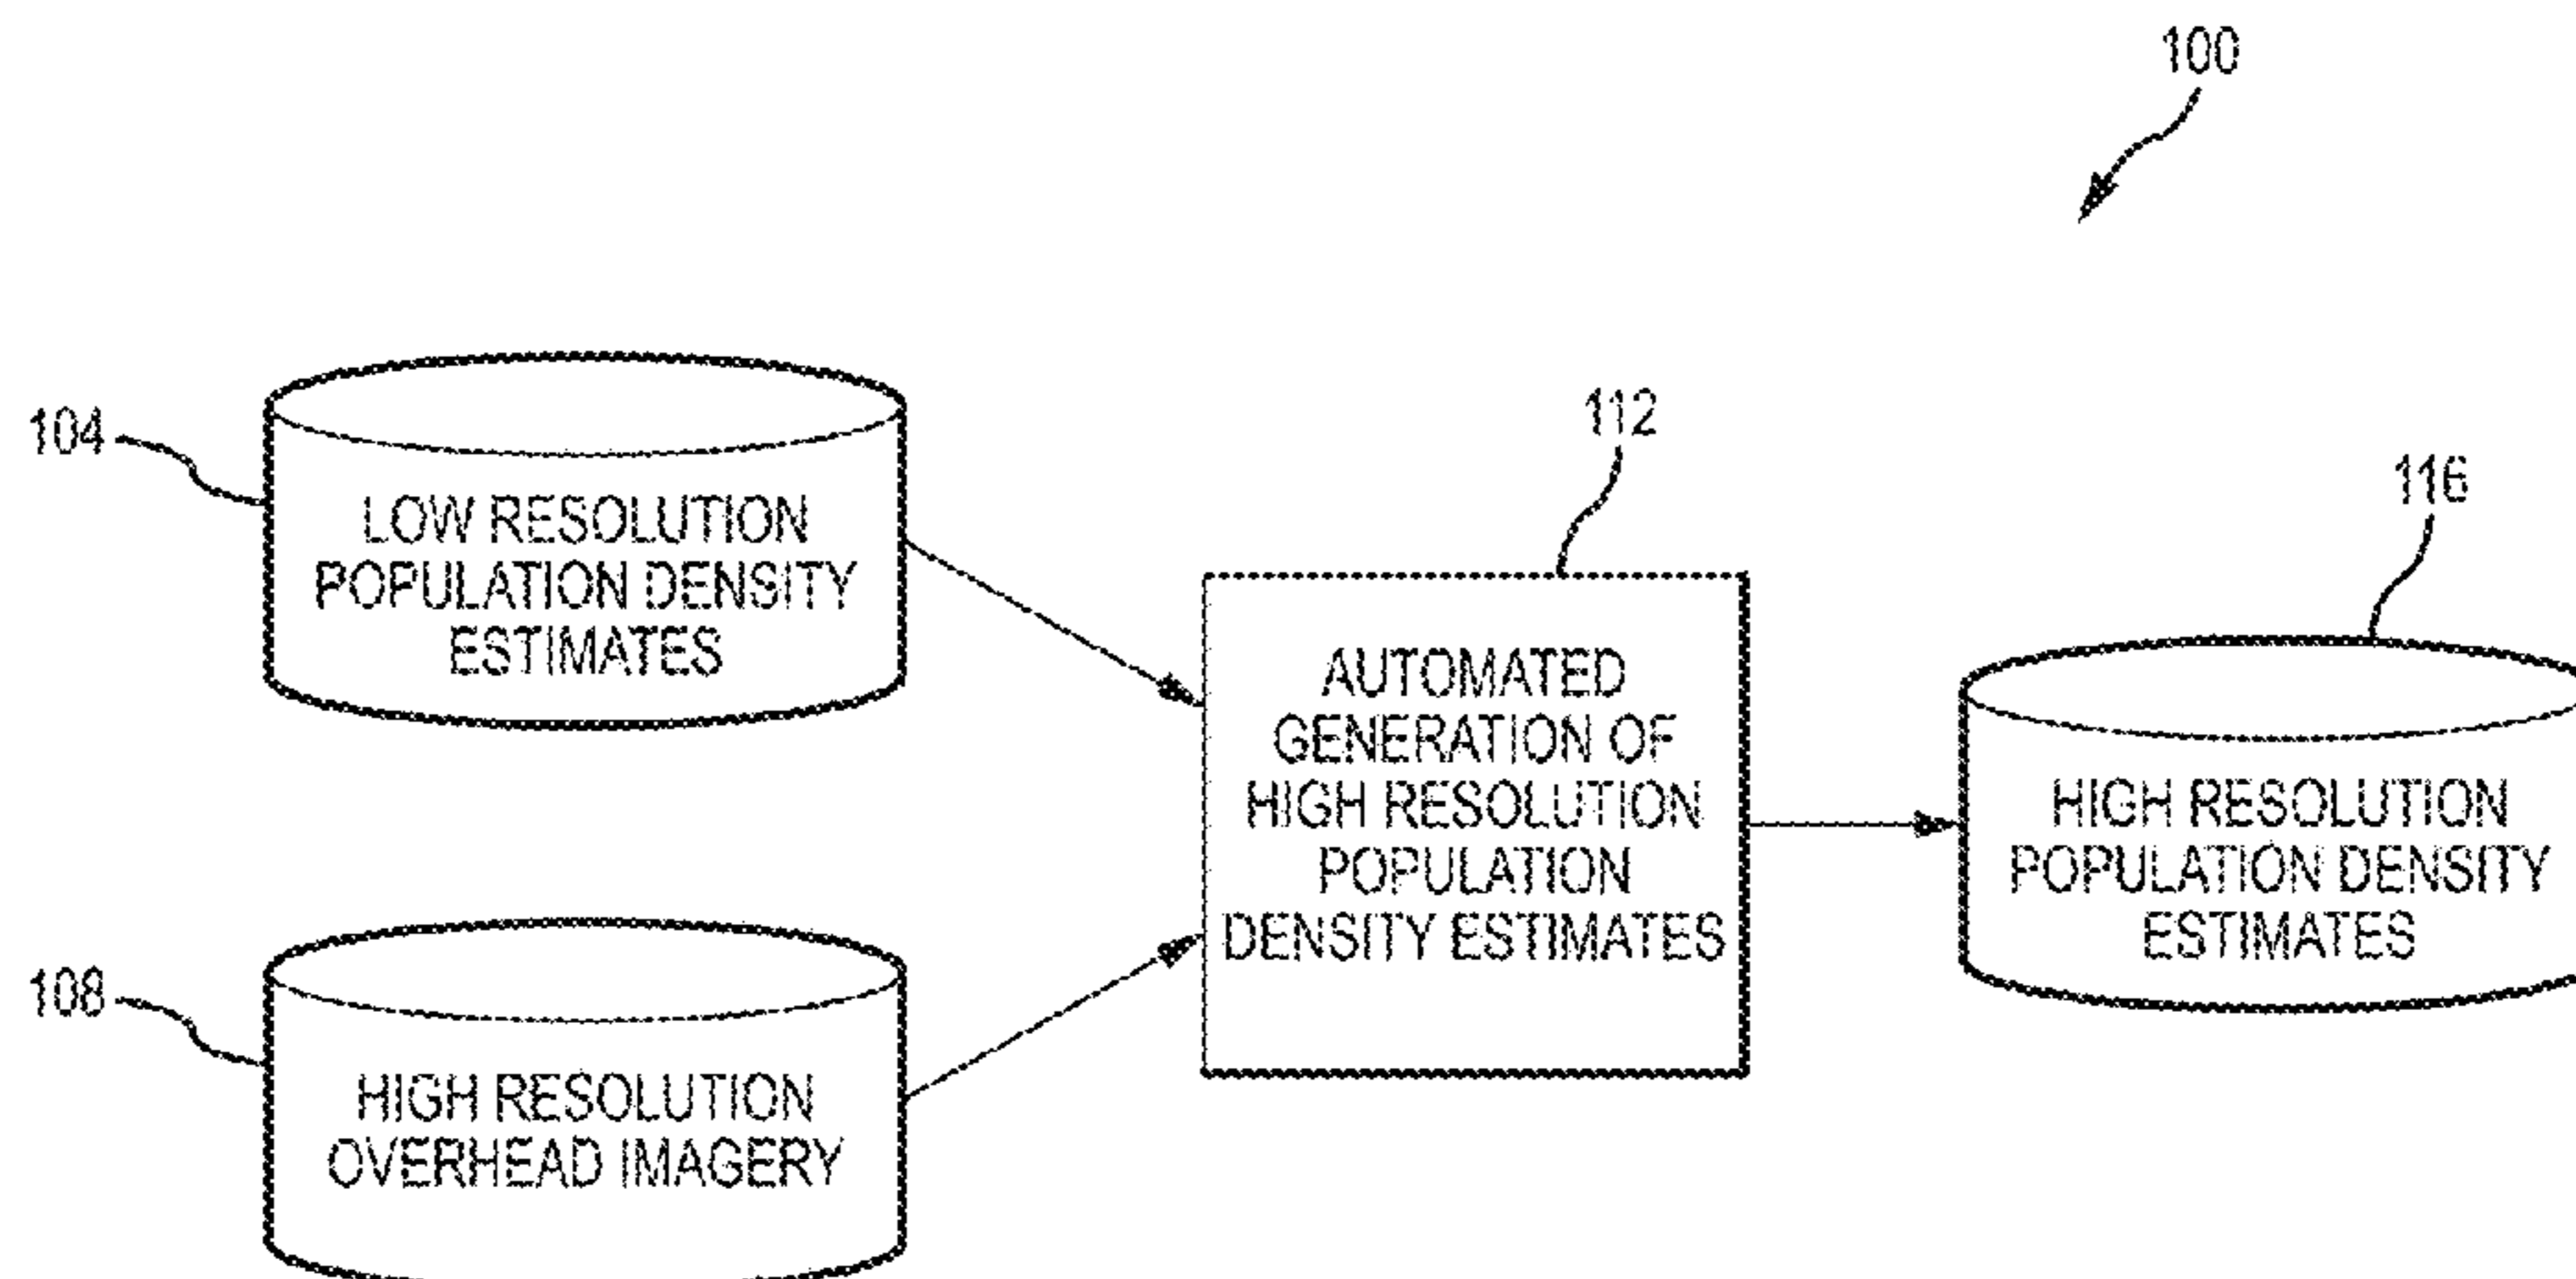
100

104

LOW RESOLUTION POPULATION DENSITY ESTIMATES

108

HIGH RESOLUTION OVERHEAD IMAGERY

112

AUTOMATED GENERATION OF HIGH RESOLUTION POPULATION DENSITY ESTIMATES

116

HIGH RESOLUTION POPULATION DENSITY ESTIMATES